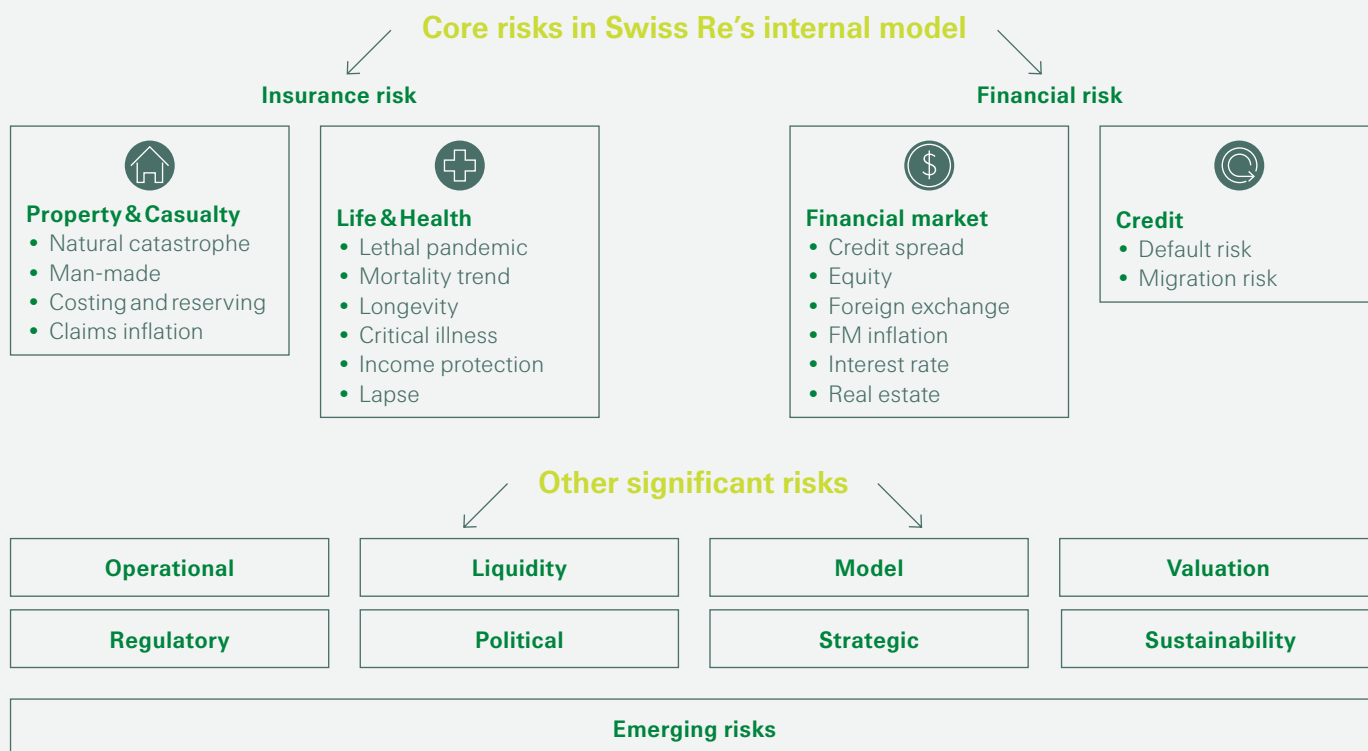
Core risks in Swiss Re's internal model

Insurance risk

Property & Casualty
- Natural catastrophe
- Man-made
- Costing and reserving
- Claims inflation

Life & Health
- Lethal pandemic
- Mortality trend
- Longevity
- Critical illness
- Income protection
- Lapse

Financial risk

Financial market
- Credit spread
- Equity
- Foreign exchange
- FM inflation
- Interest rate
- Real estate

Credit
- Default risk
- Migration risk

Other significant risks

Operational

Liquidity

Model

Valuation

Regulatory

Political

Strategic

Sustainability

Emerging risks